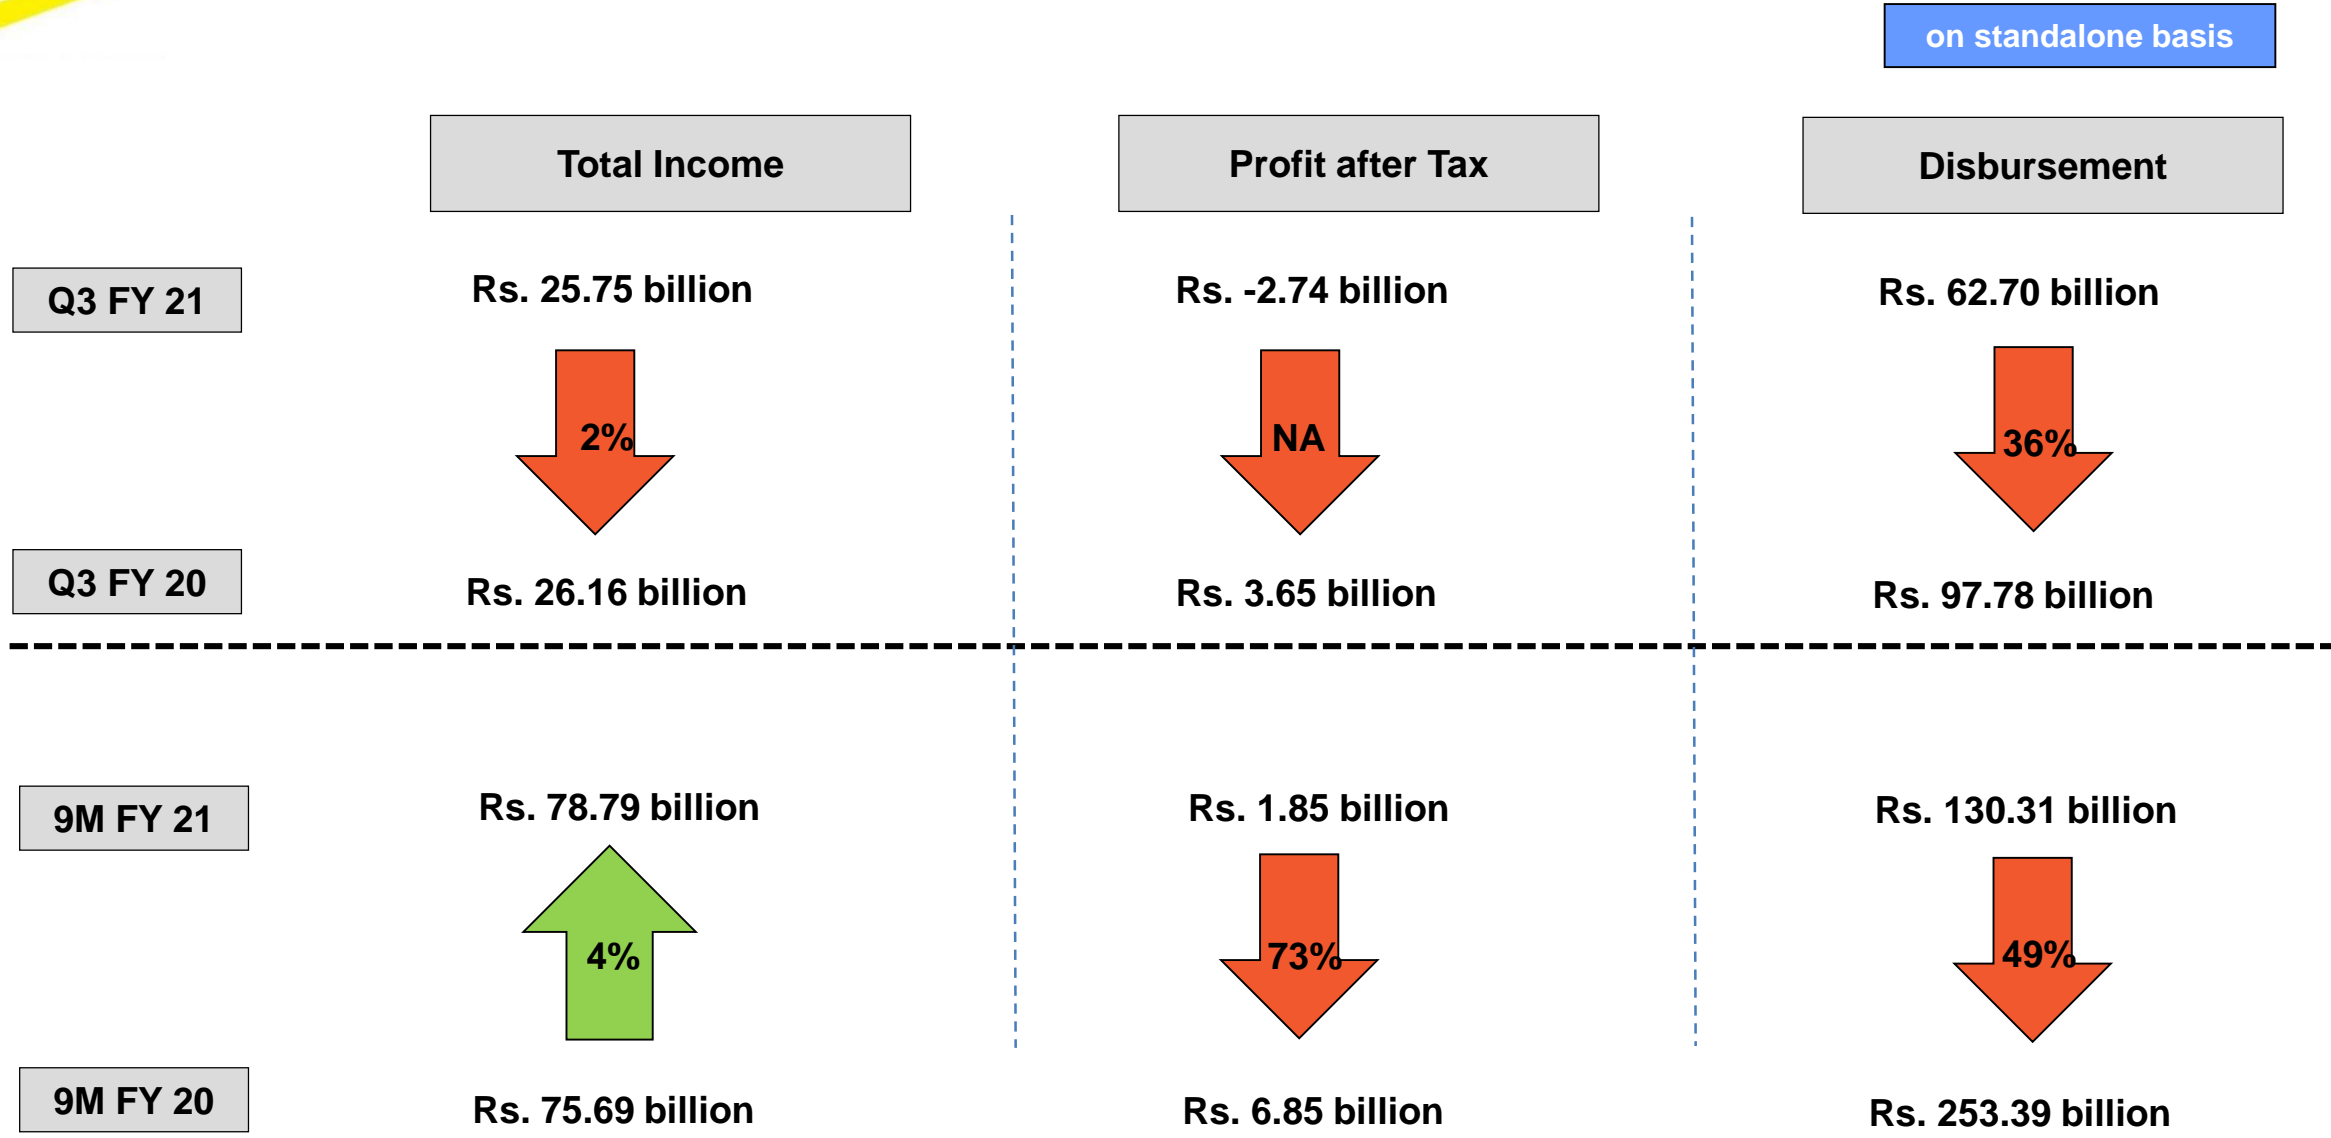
on standalone basis

| | Total Income | Profit after Tax | Disbursement |
|---|---|---|---|
| Q3 FY 21 | Rs. 25.75 billion | Rs. -2.74 billion | Rs. 62.70 billion |
| | 2% | NA | 36% |
| Q3 FY 20 | Rs. 26.16 billion | Rs. 3.65 billion | Rs. 97.78 billion |
| 9M FY 21 | Rs. 78.79 billion | Rs. 1.85 billion | Rs. 130.31 billion |
| | 4% | 73% | 49% |
| 9M FY 20 | Rs. 75.69 billion | Rs. 6.85 billion | Rs. 253.39 billion |